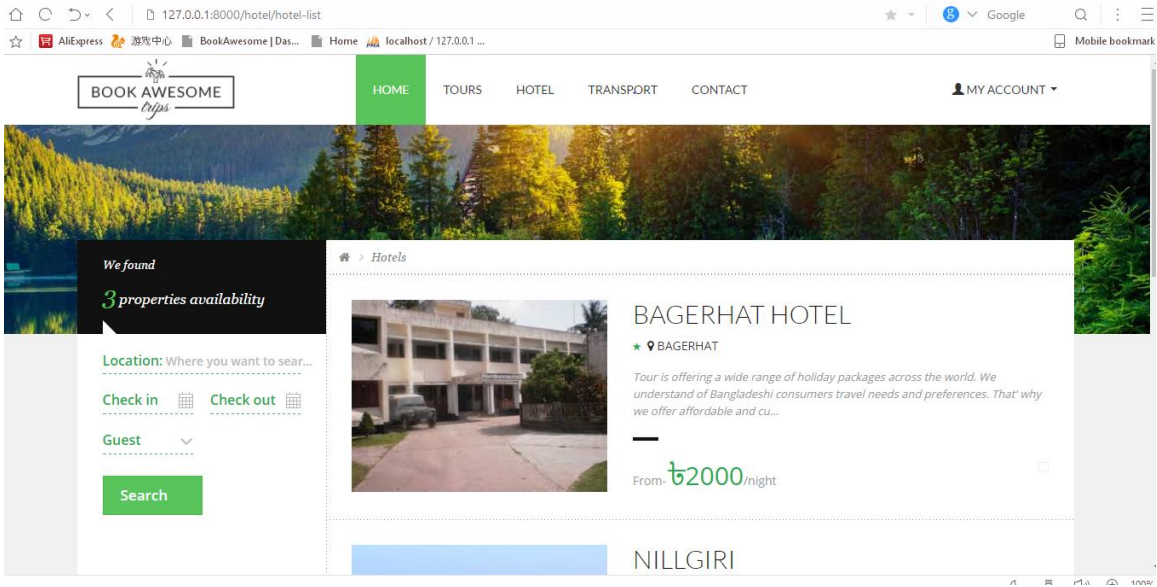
127.0.0.1:8000/hotel/hotel-list

Google

AliExpress 游戏中心 BookAwesome | Das... Home localhost / 127.0.0.1 ...

Mobile bookmark

BOOK AWESOME trips

HOME TOURS HOTEL TRANSPORT CONTACT

MY ACCOUNT

We found

3 properties availability

Hotels

Location: Where you want to sear...

Check in Check out

Guest

Search

BAGERHAT HOTEL

BAGERHAT

Tour is offering a wide range of holiday packages across the world. We understand of Bangladeshi consumers travel needs and preferences. That' why we offer affordable and cu...

From- ৳2000/night

NILLGIRI

100%